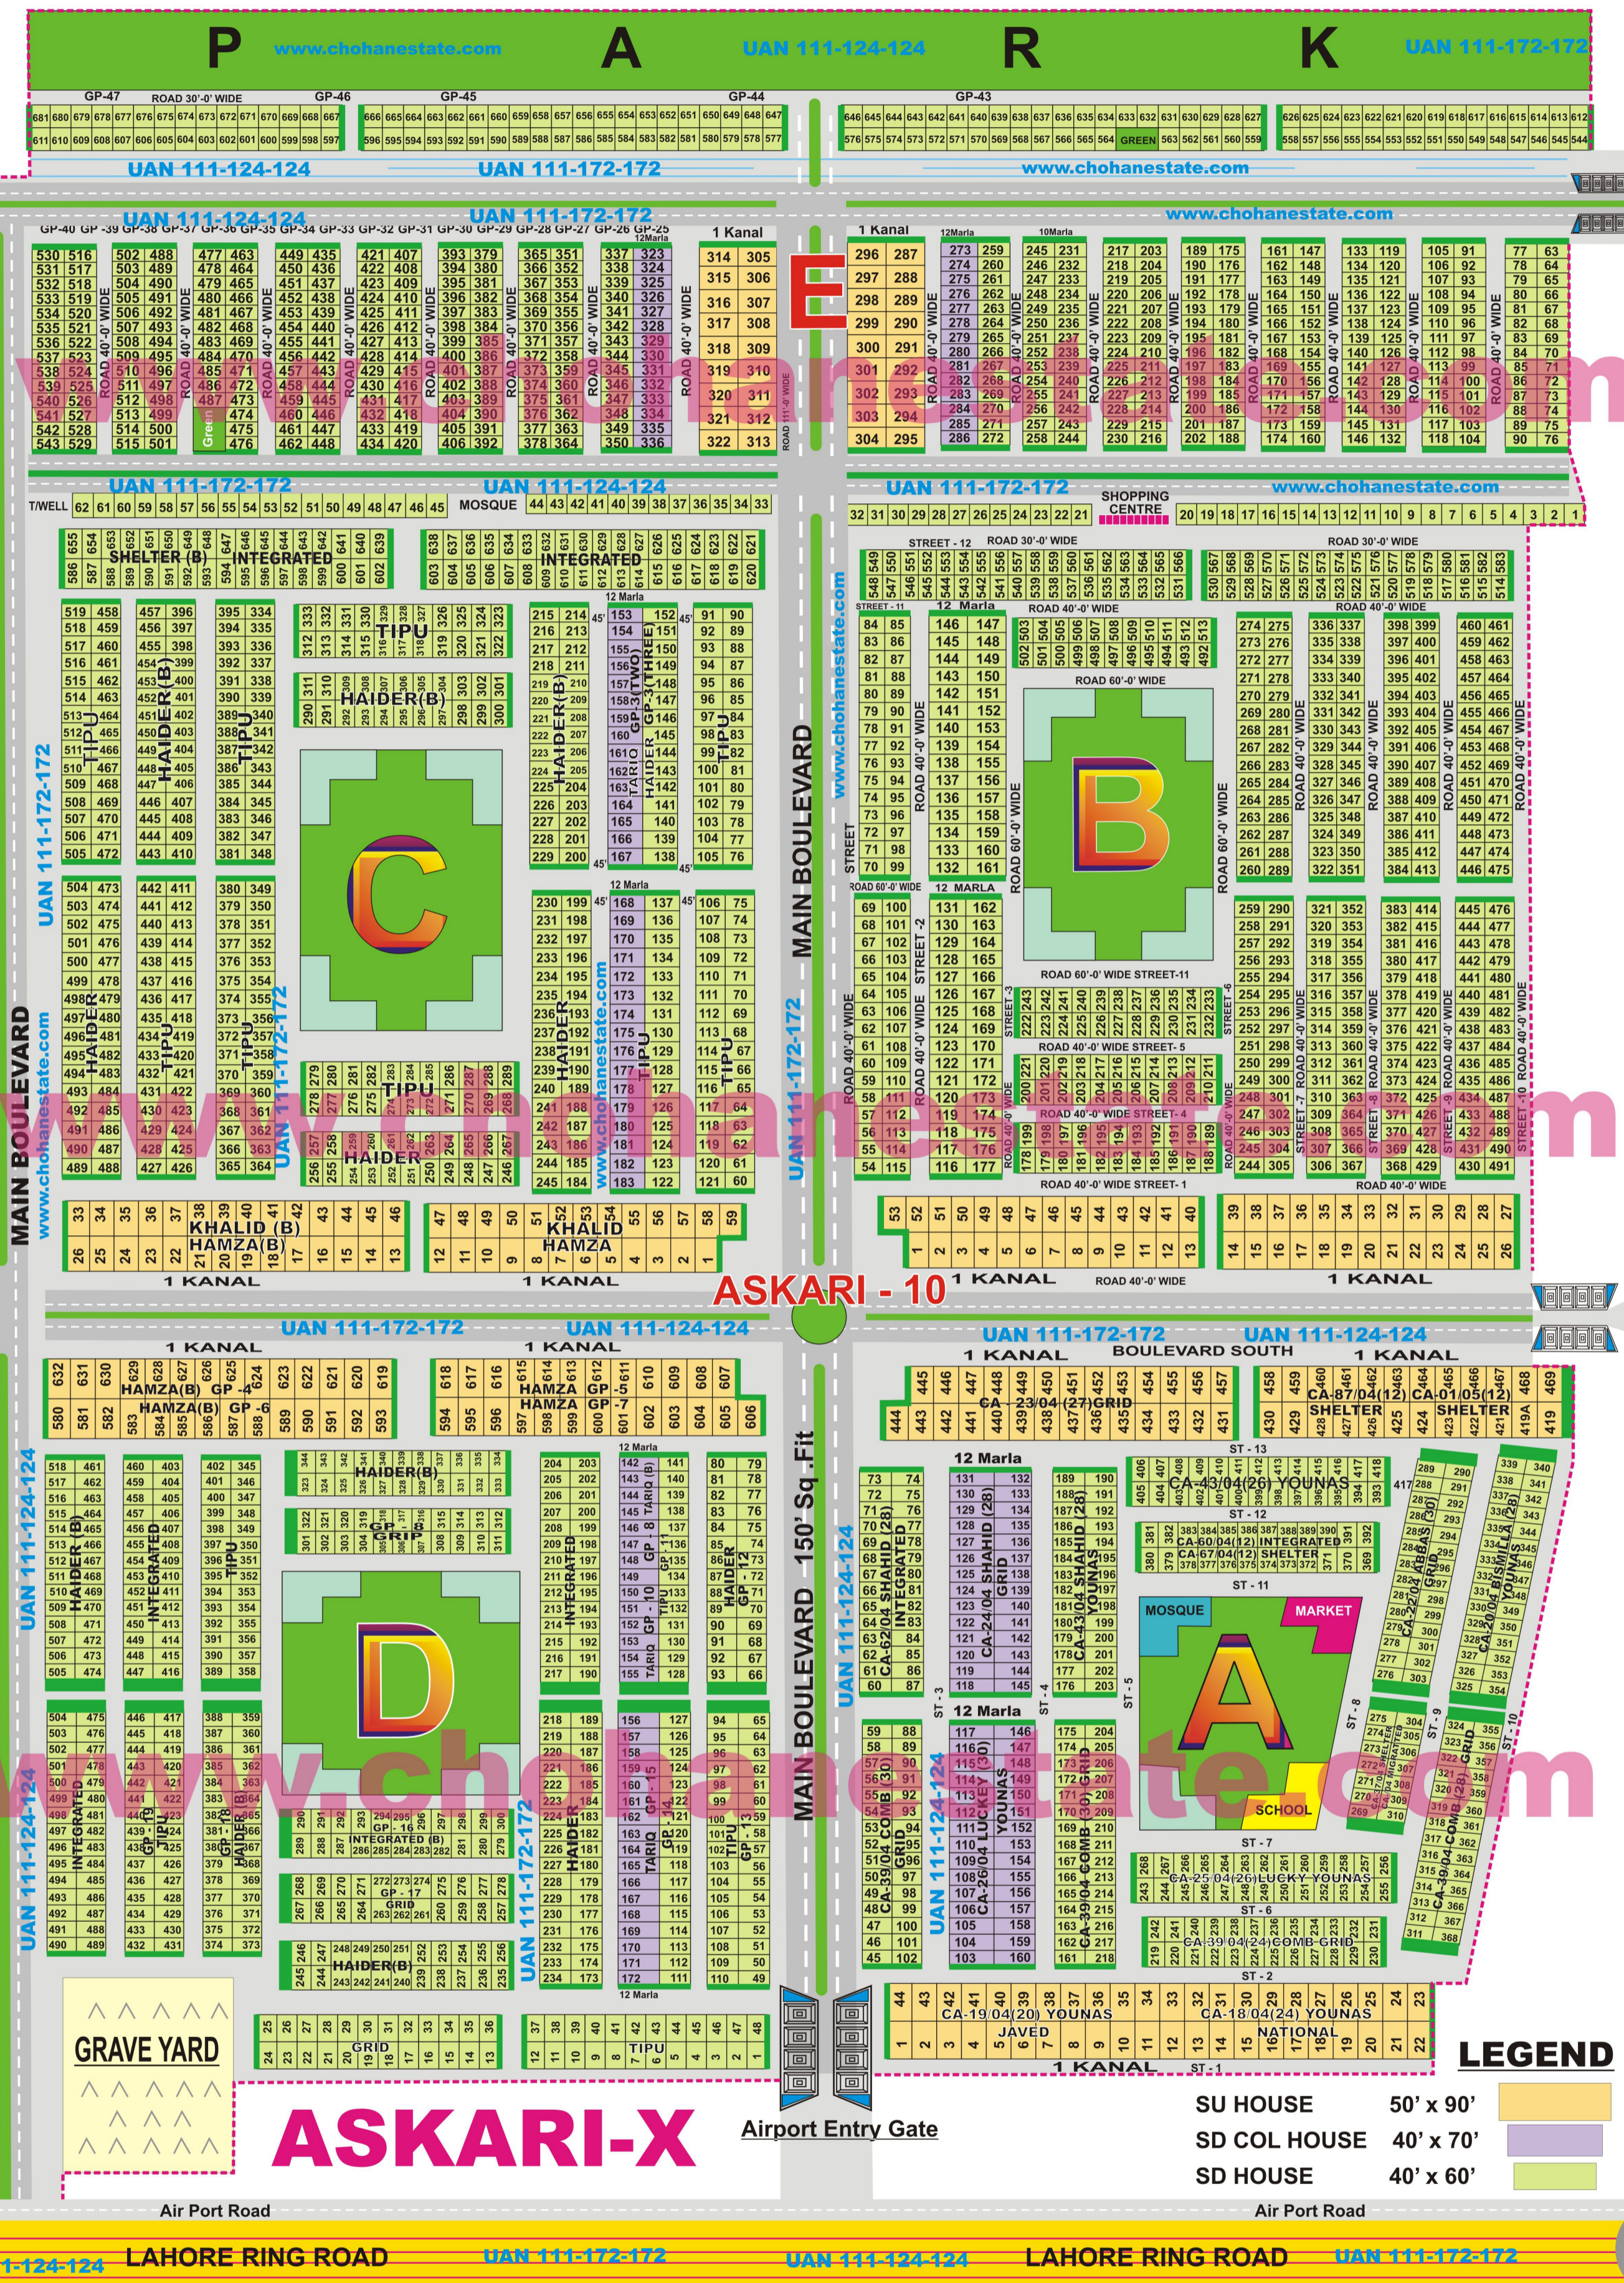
P A R K
www.chohanestate.com
UAN 111-124-124
UAN 111-172-172
GP-47 ROAD 30'-0" WIDE GP-46 GP-45 GP-44 GP-43
UAN 111-124-124 UAN 111-172-172 www.chohanestate.com
UAN 111-124-124 UAN 111-172-172 www.chohanestate.com
1 Kanal
E
1 Kanal
12 Marla
10 Marla
UAN 111-172-172 UAN 111-124-124 UAN 111-172-172 www.chohanestate.com
T/WELL MOSQUE SHOPPING CENTRE
SHELTER (B) INTEGRATED INTEGRATED
STREET - 12 ROAD 30'-0" WIDE ROAD 30'-0" WIDE
12 Marla ROAD 40'-0" WIDE ROAD 40'-0" WIDE
TIPU HAIDER(B) HAIDER(B) TIPU TIPU
ROAD 60'-0" WIDE
B
C
MAIN BOULEVARD
www.chohanestate.com
UAN 111-172-172
12 Marla 12 MARLA
ROAD 60'-0" WIDE STREET-11
ROAD 40'-0" WIDE STREET- 5
ROAD 40'-0" WIDE STREET- 4
ROAD 40'-0" WIDE STREET- 1 ROAD 40'-0" WIDE
HAIDER TIPU HAIDER TIPU
KHALID (B) HAMZA(B) KHALID HAMZA
1 KANAL 1 KANAL 1 KANAL ROAD 40'-0" WIDE 1 KANAL
ASKARI - 10
UAN 111-172-172 UAN 111-124-124 UAN 111-172-172 UAN 111-124-124
1 KANAL 1 KANAL 1 KANAL BOULEVARD SOUTH 1 KANAL
HAMZA(B) GP-4 HAMZA(B) GP-6 HAMZA GP-5 HAMZA GP-7
CA - 23/04 (27) GRID
CA-87/04(12) SHELTER CA-01/05(12) SHELTER
12 Marla ST - 13
CA-43/04(26) YOUNAS
ST - 12
CA-60/04(12) INTEGRATED CA-67/04(12) SHELTER
ST - 11
MOSQUE MARKET
A
SCHOOL
D
MAIN BOULEVARD 150' Sq.Fit
HAIDER(B) GP-8 GRID
HAIDER (B) INTEGRATED TIPU
INTEGRATED GP-16 GP-17 GRID
HAIDER(B)
CA-24/04 SHAHID (28) GRID CA-43/04 SHAHID (28) YOUNAS
CA-26/04 LUCKY (30) YOUNAS CA-39/04 COMB GRID
CA-25/04(26) LUCKY YOUNAS
CA-39/04(24) COMB GRID
CA-19/04(20) YOUNAS JAVED CA-18/04(24) YOUNAS NATIONAL
1 KANAL ST - 1
GRAVE YARD
ASKARI-X
Airport Entry Gate
LEGEND
SU HOUSE 50' x 90'
SD COL HOUSE 40' x 70'
SD HOUSE 40' x 60'
Air Port Road Air Port Road
1-124-124 LAHORE RING ROAD UAN 111-172-172 UAN 111-124-124 LAHORE RING ROAD UAN 111-172-172
www.chohanestate.com